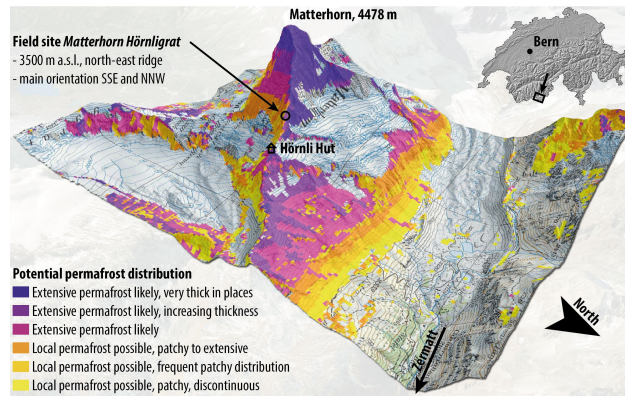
Matterhorn, 4478 m

Field site *Matterhorn Hörnligrat*
- 3500 m a.s.l., north-east ridge
- main orientation SSE and NNW

Bern

Hörnli Hut

Potential permafrost distribution
Extensive permafrost likely, very thick in places
Extensive permafrost likely, increasing thickness
Extensive permafrost likely
Local permafrost possible, patchy to extensive
Local permafrost possible, frequent patchy distribution
Local permafrost possible, patchy, discontinuous

North

Zermatt